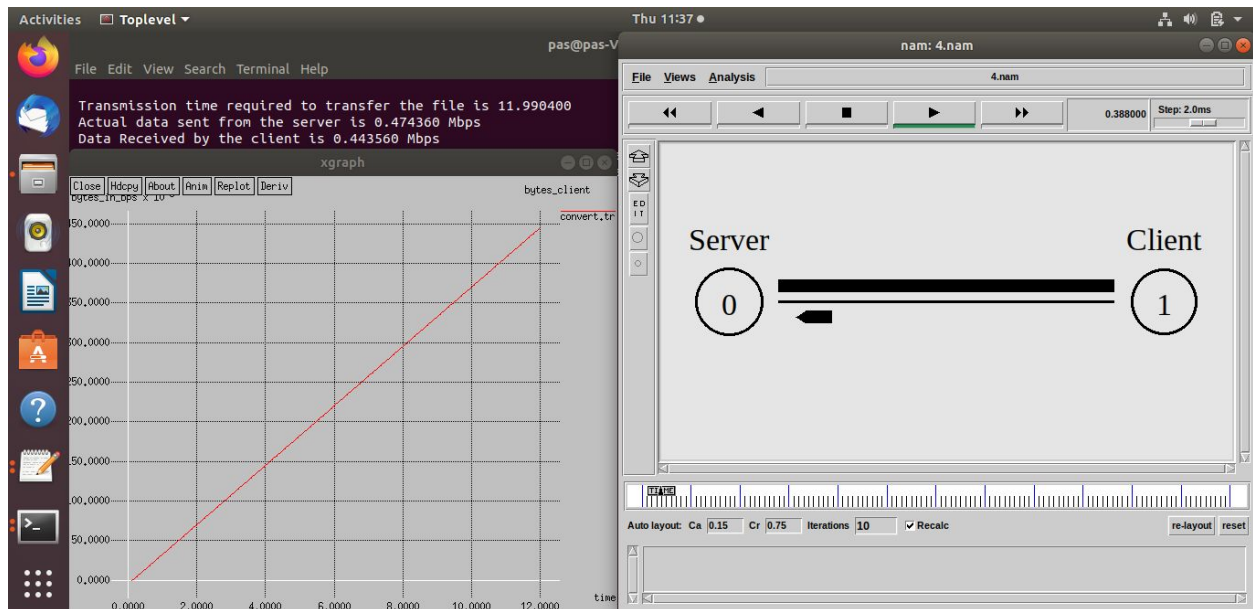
Activities Toplevel

Thu 11:37 ●

pas@pas-V

File Edit View Search Terminal Help

Transmission time required to transfer the file is 11.990400
Actual data sent from the server is 0.474360 Mbps
Data Received by the client is 0.443560 Mbps

xgraph

Close Hdcpy About Anim Replot Deriv

bytes_in_bps x 10

bytes_client

convert.tr

450.0000
400.0000
350.0000
300.0000
250.0000
200.0000
150.0000
100.0000
50.0000
0.0000

0.0000 2.0000 4.0000 6.0000 8.0000 10.0000 12.0000

time

nam: 4.nam

File Views Analysis

4.nam

0.388000

Step: 2.0ms

EDIT

Server

Client

0

1

Auto layout: Ca 0.15 Cr 0.75 Iterations 10 Recalc

re-layout reset